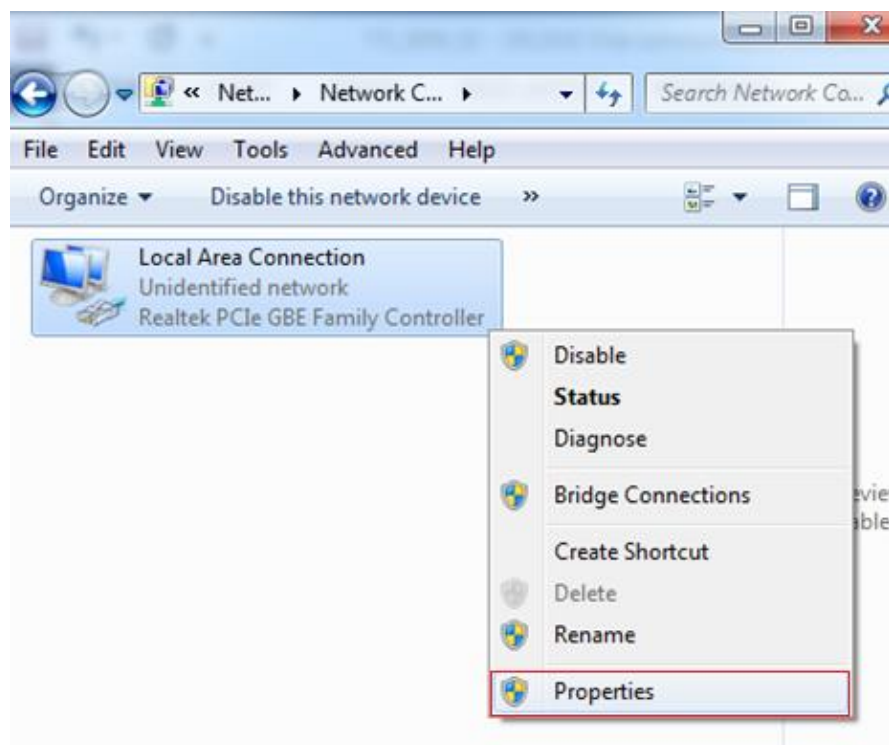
« Net... ▸ Network C... ▸

Search Network Co...

File Edit View Tools Advanced Help

Organize ▾ Disable this network device »

Local Area Connection
Unidentified network
Realtek PCIe GBE Family Controller

Disable
Status
Diagnose
Bridge Connections
Create Shortcut
Delete
Rename
Properties

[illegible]vie
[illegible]ble